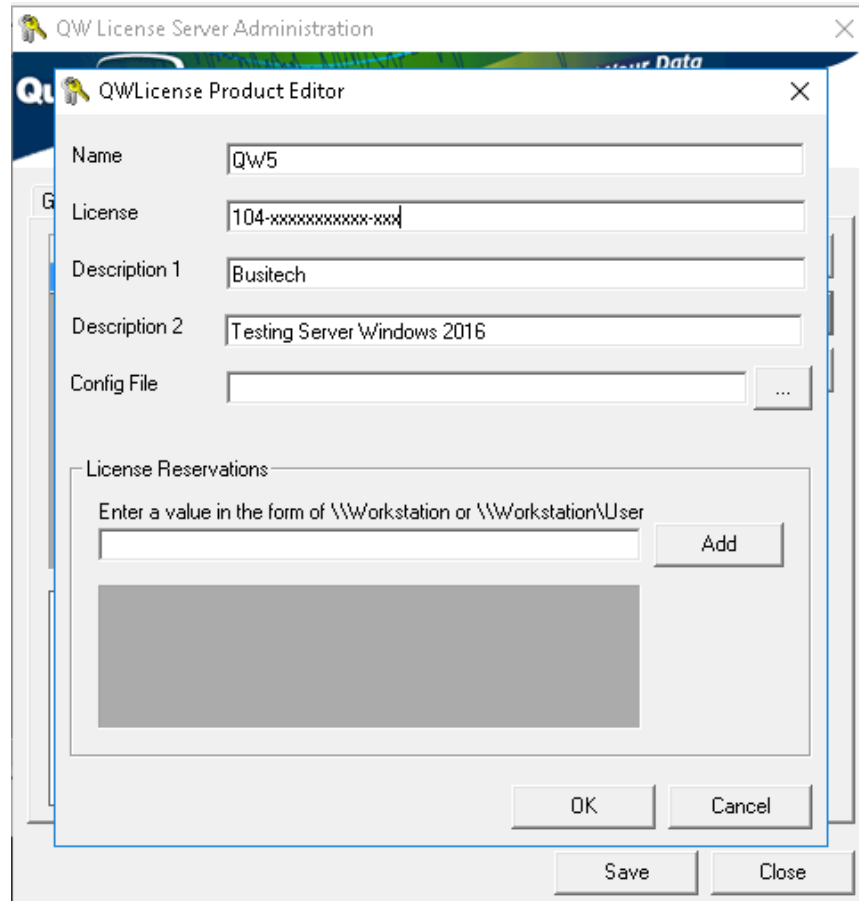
QW License Server Administration

Qu

G

...our Data

QWLicense Product Editor

Name QW5

License 104-xxxxxxxxxxx-xxx

Description 1 Busitech

Description 2 Testing Server Windows 2016

Config File ...

License Reservations

Enter a value in the form of \\Workstation or \\Workstation\User

Add

OK Cancel

Save Close